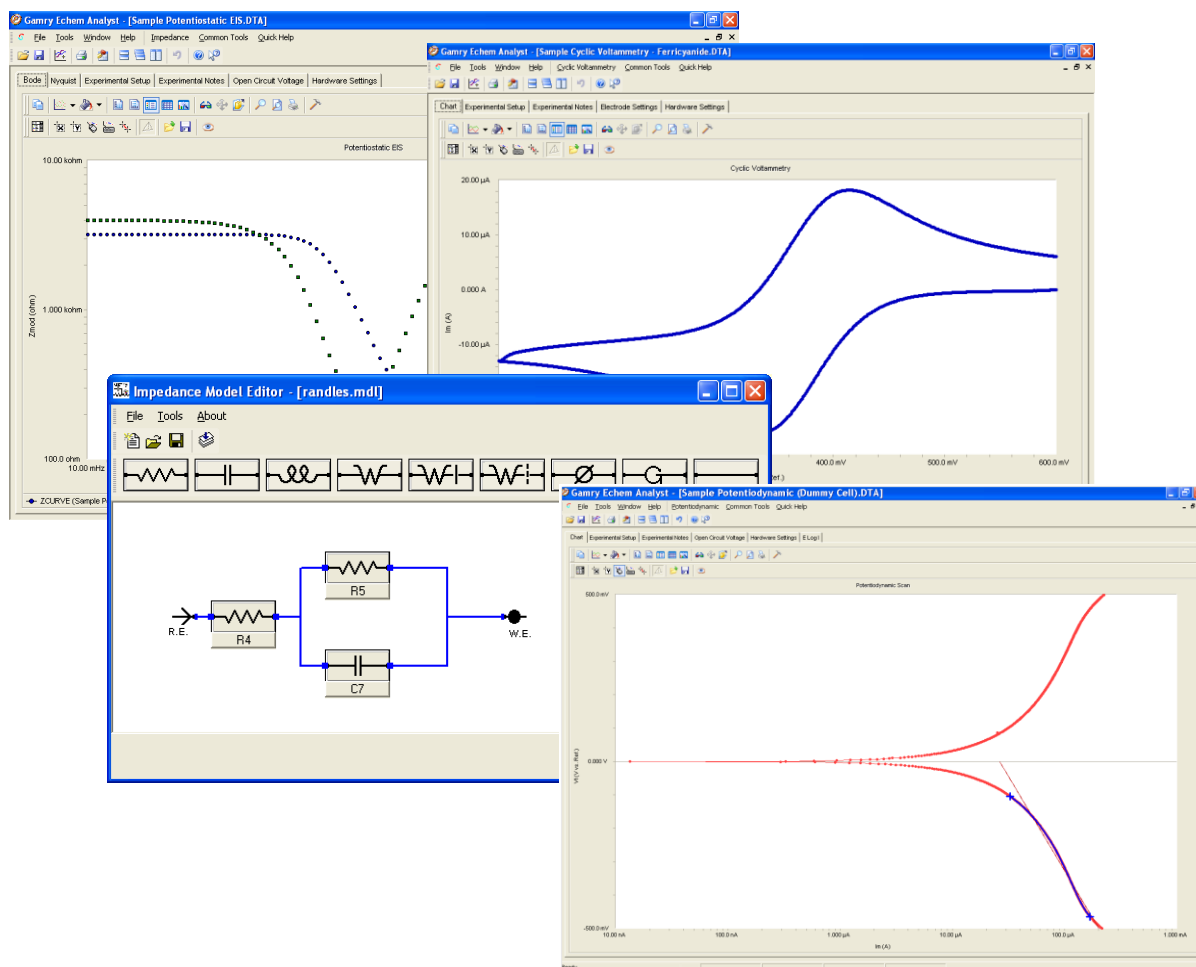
Gamry Echem Analyst - [Sample Potentiostatic EIS.DTA]

File Tools Window Help Impedance Common Tools Quick Help

Bode | Nyquist | Experimental Setup | Experimental Notes | Open Circuit Voltage | Hardware Settings

Potentiostatic EIS

10.00 kohm

1.000 kohm

100.0 ohm

Zmod (ohm)

10.00 mHz

ZCURVE (Sample P

Gamry Echem Analyst - [Sample Cyclic Voltammetry - Ferricyanide.DTA]

File Tools Window Help Cyclic Voltammetry Common Tools Quick Help

Chart | Experimental Setup | Experimental Notes | Electrode Settings | Hardware Settings

Cyclic Voltammetry

20.00 µA

10.00 µA

0.000 A

-10.00 µA

Im (A)

400.0 mV

500.0 mV

600.0 mV

Impedance Model Editor - [randles.mdl]

File Tools About

R.E.

R4

R5

C7

W.E.

Gamry Echem Analyst - [Sample Potentiodynamic (Dummy Cell).DTA]

File Tools Window Help Potentiodynamic Common Tools Quick Help

Chart | Experimental Setup | Experimental Notes | Open Circuit Voltage | Hardware Settings | E Log I

Potentiodynamic Scan

500.0 mV

0.000 V

-500.0 mV

Vf (V vs. Ref.)

10.00 nA

100.0 nA

1.000 µA

10.00 µA

100.0 µA

1.000 mA

Im (A)